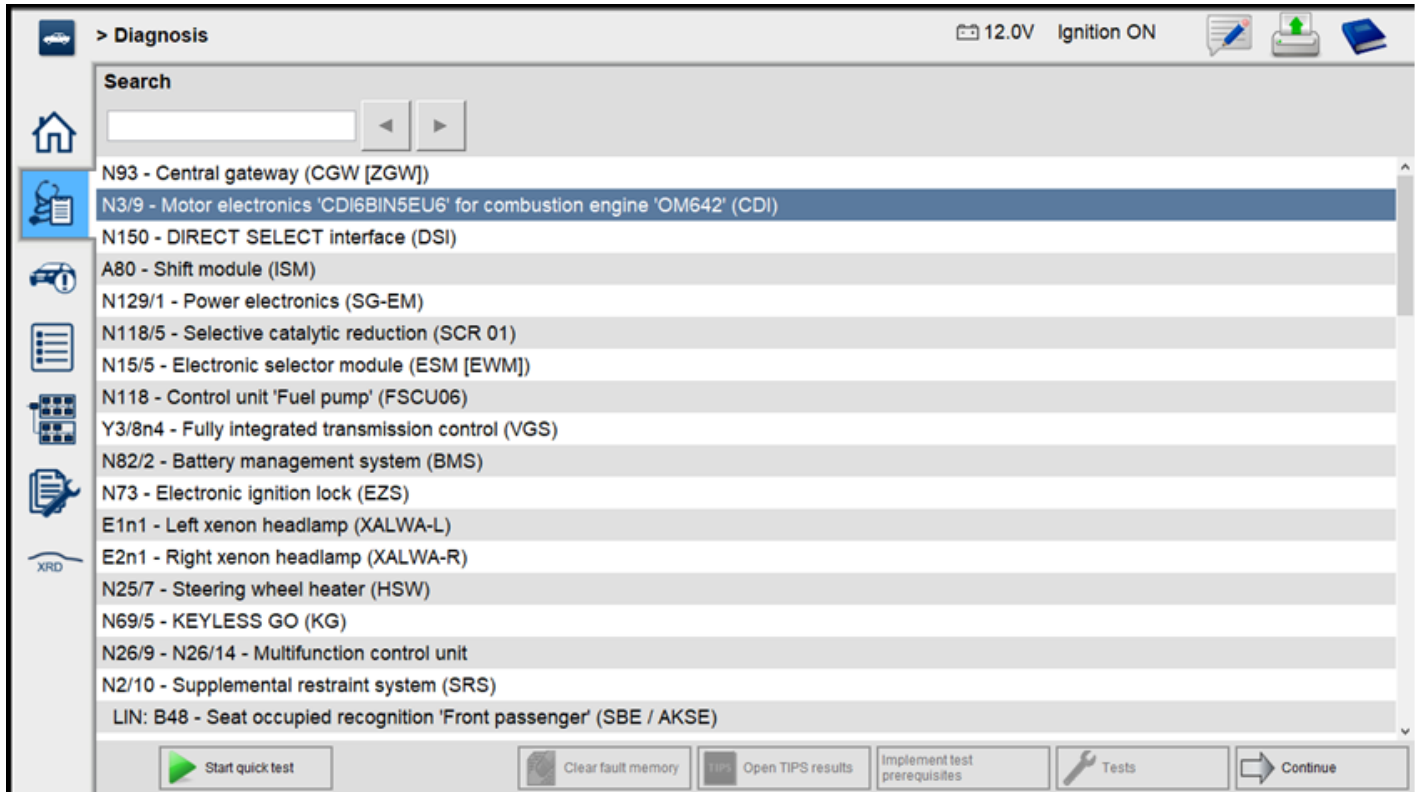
> Diagnosis

12.0V Ignition ON

Search

N93 - Central gateway (CGW [ZGW])
N3/9 - Motor electronics 'CDI6BIN5EU6' for combustion engine 'OM642' (CDI)
N150 - DIRECT SELECT interface (DSI)
A80 - Shift module (ISM)
N129/1 - Power electronics (SG-EM)
N118/5 - Selective catalytic reduction (SCR 01)
N15/5 - Electronic selector module (ESM [EWM])
N118 - Control unit 'Fuel pump' (FSCU06)
Y3/8n4 - Fully integrated transmission control (VGS)
N82/2 - Battery management system (BMS)
N73 - Electronic ignition lock (EZS)
E1n1 - Left xenon headlamp (XALWA-L)
E2n1 - Right xenon headlamp (XALWA-R)
N25/7 - Steering wheel heater (HSW)
N69/5 - KEYLESS GO (KG)
N26/9 - N26/14 - Multifunction control unit
N2/10 - Supplemental restraint system (SRS)
LIN: B48 - Seat occupied recognition 'Front passenger' (SBE / AKSE)

XRD

Start quick test
Clear fault memory
TIPS Open TIPS results
Implement test prerequisites
Tests
Continue